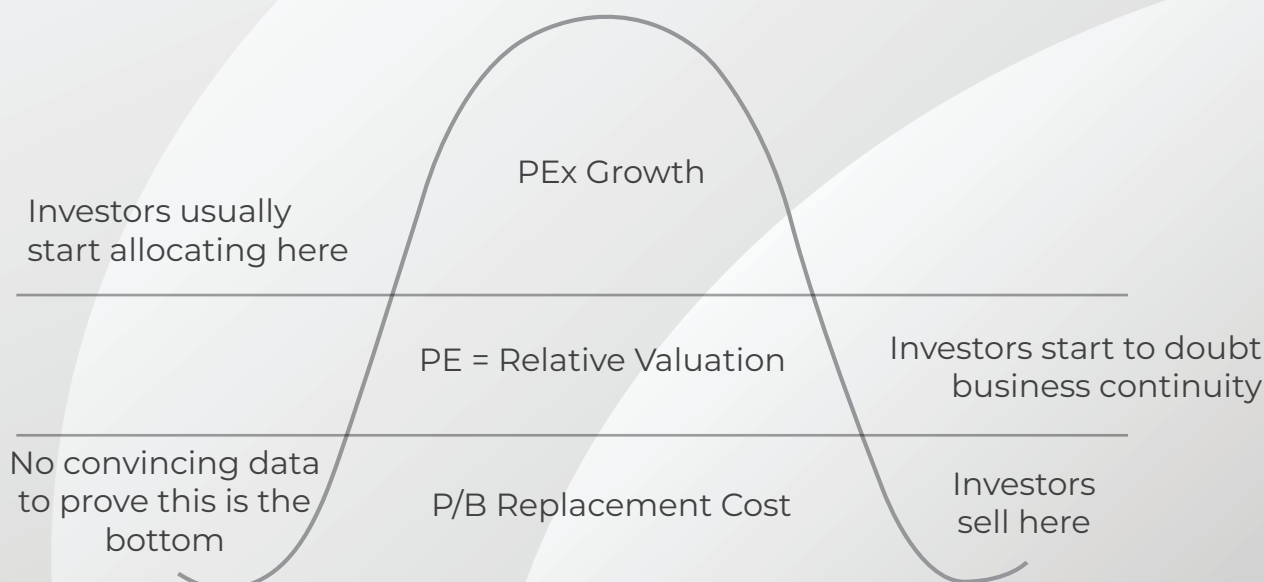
PEx Growth

Investors usually start allocating here

PE = Relative Valuation

Investors start to doubt business continuity

No convincing data to prove this is the bottom

P/B Replacement Cost

Investors sell here